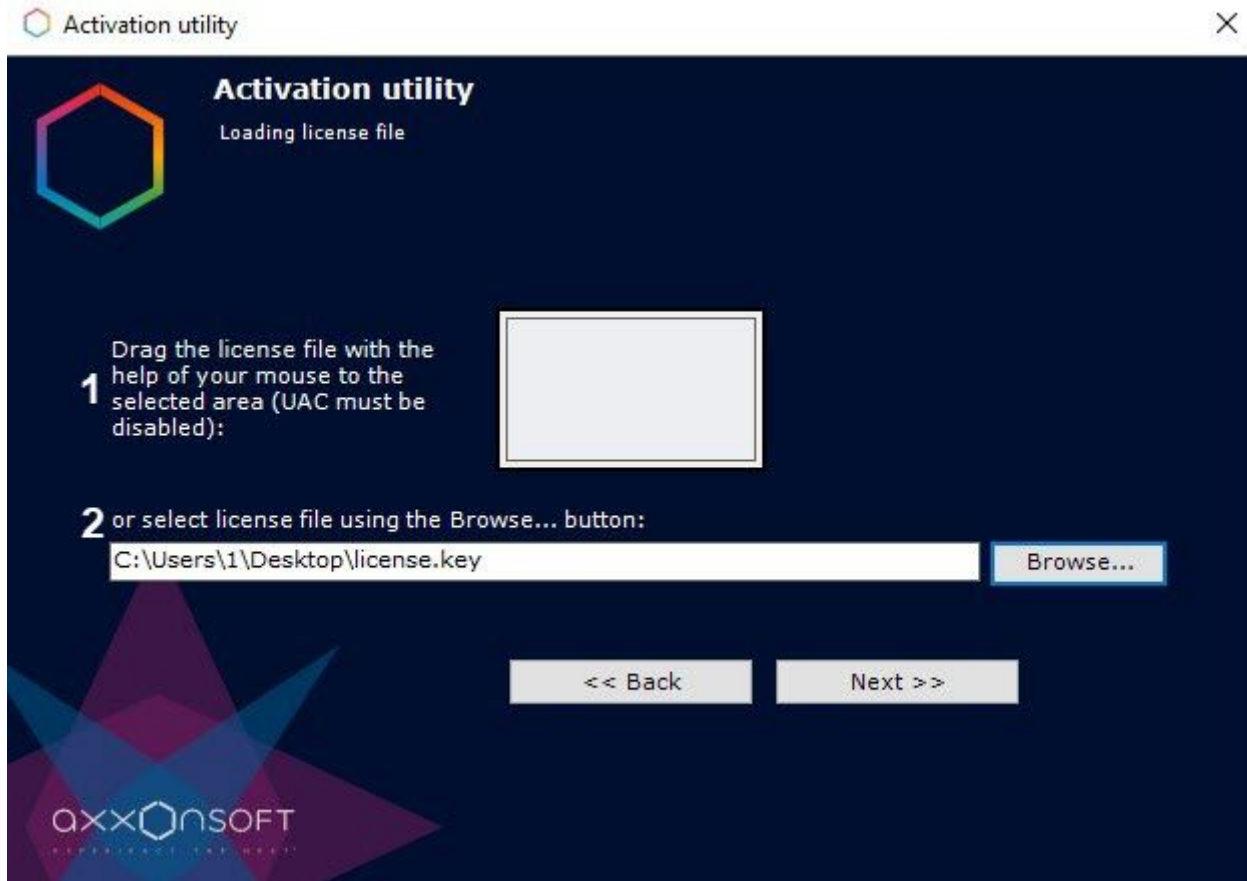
Activation utility

Activation utility

Loading license file

1 Drag the license file with the help of your mouse to the selected area (UAC must be disabled):

2 or select license file using the Browse... button:

C:\Users\1\Desktop\license.key

Browse...

<< Back

Next >>

axxonsoft

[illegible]